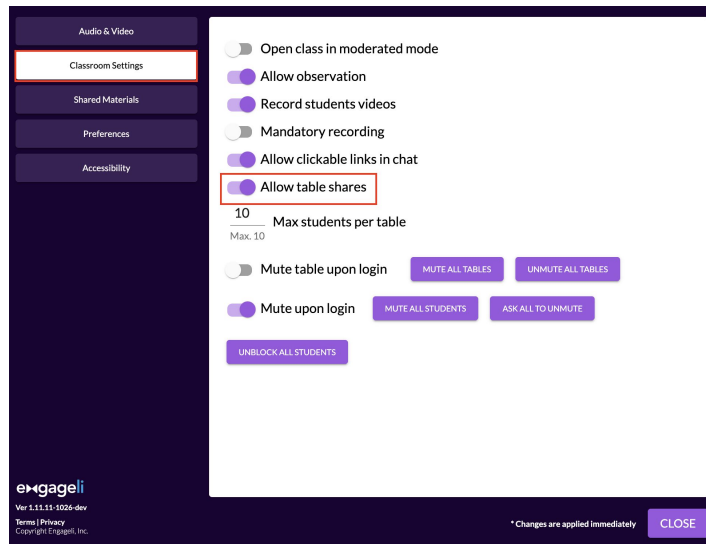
Audio & Video

Classroom Settings

Shared Materials

Preferences

Accessibility

Open class in moderated mode

Allow observation

Record students videos

Mandatory recording

Allow clickable links in chat

Allow table shares

10
Max. 10

Max students per table

Mute table upon login

MUTE ALL TABLES

UNMUTE ALL TABLES

Mute upon login

MUTE ALL STUDENTS

ASK ALL TO UNMUTE

UNBLOCK ALL STUDENTS

engageli

Ver 1.11.11-1026-dev

Terms | Privacy
Copyright Engageli, Inc.

* Changes are applied immediately

CLOSE